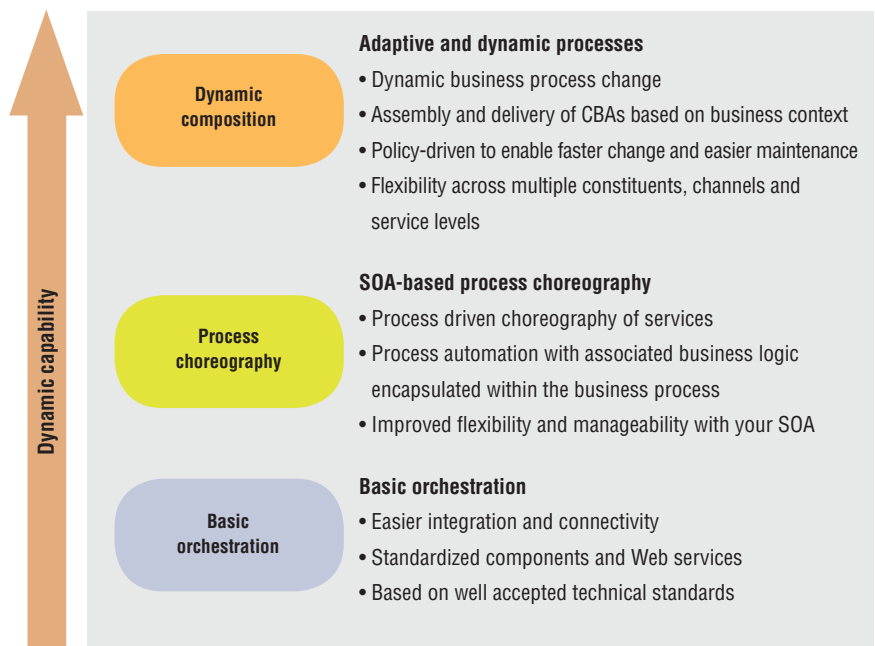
Dynamic capability

Dynamic composition

Adaptive and dynamic processes
• Dynamic business process change
• Assembly and delivery of CBAs based on business context
• Policy-driven to enable faster change and easier maintenance
• Flexibility across multiple constituents, channels and service levels

Process choreography

SOA-based process choreography
• Process driven choreography of services
• Process automation with associated business logic encapsulated within the business process
• Improved flexibility and manageability with your SOA

Basic orchestration

Basic orchestration
• Easier integration and connectivity
• Standardized components and Web services
• Based on well accepted technical standards